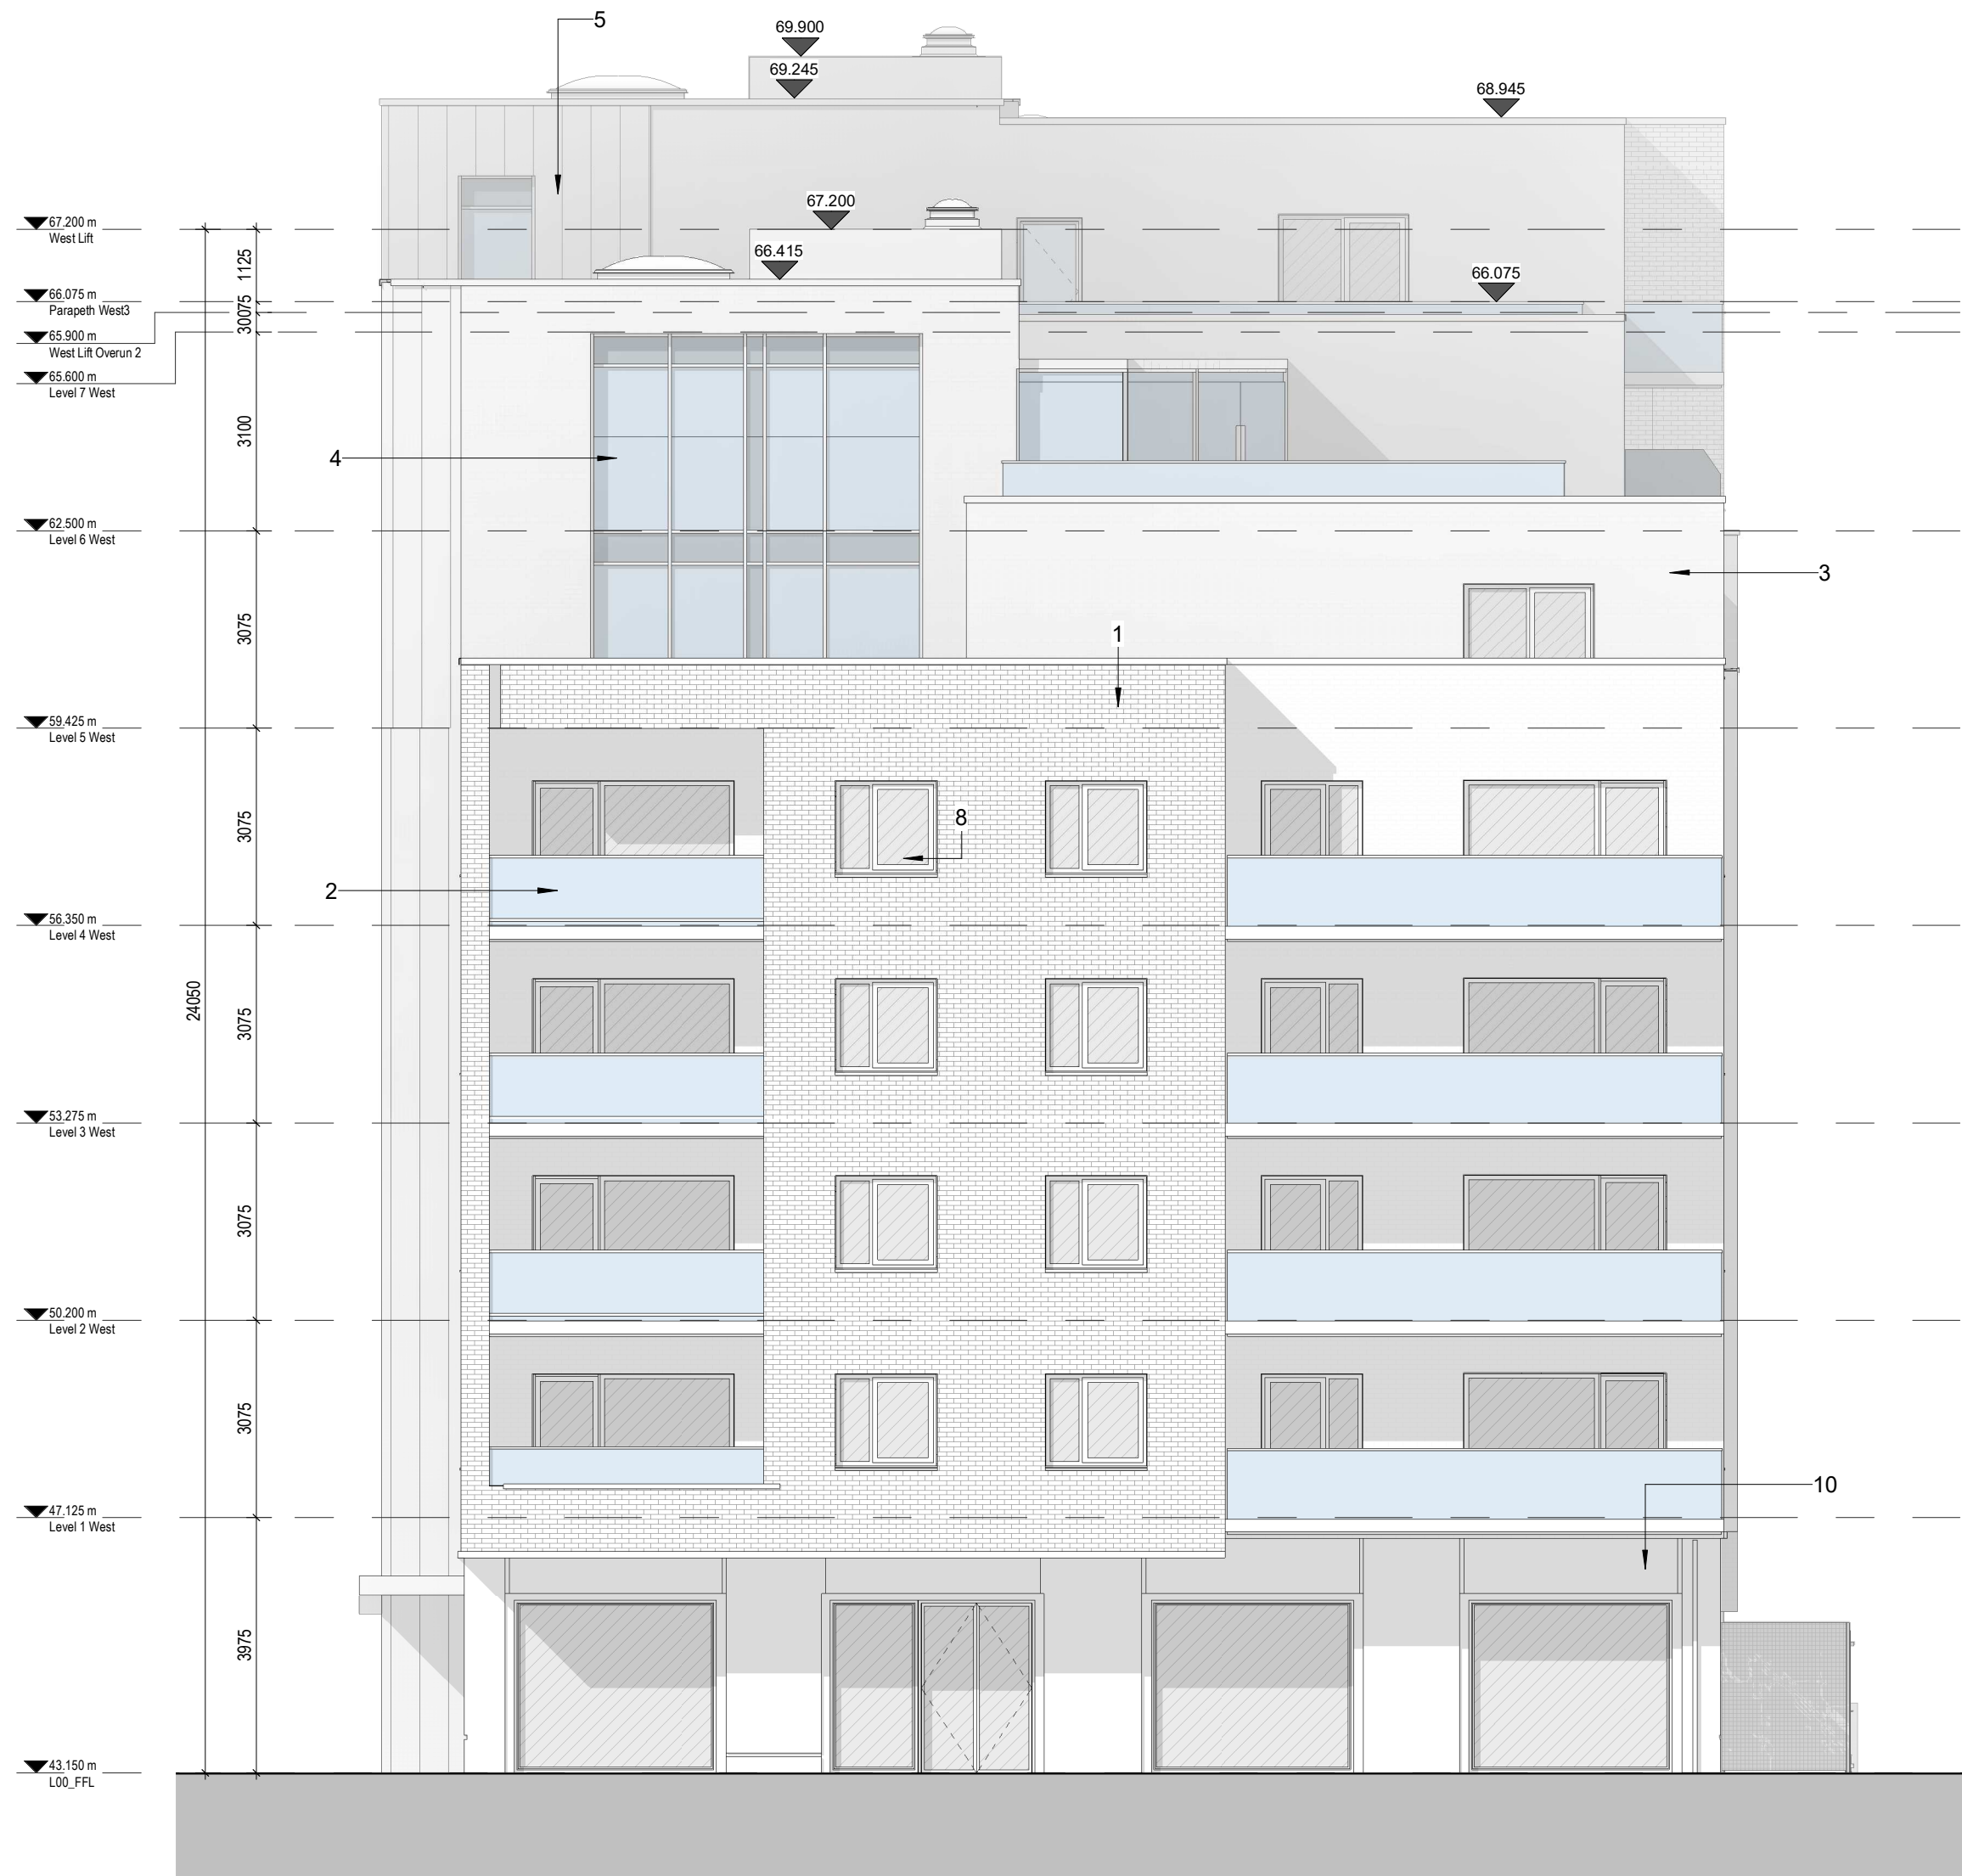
5
69.900
69.245
68.945
67.200 m
West Lift
67.200
66.415
66.075
66.075 m
Parapeth West3
65.900 m
West Lift Overun 2
65.600 m
Level 7 West
1125
300
75
3100
4
62.500 m
Level 6 West
3075
3
1
59.425 m
Level 5 West
3075
8
2
56.350 m
Level 4 West
3075
24050
53.275 m
Level 3 West
3075
50.200 m
Level 2 West
3075
10
47.125 m
Level 1 West
3975
43.150 m
L00_FFL